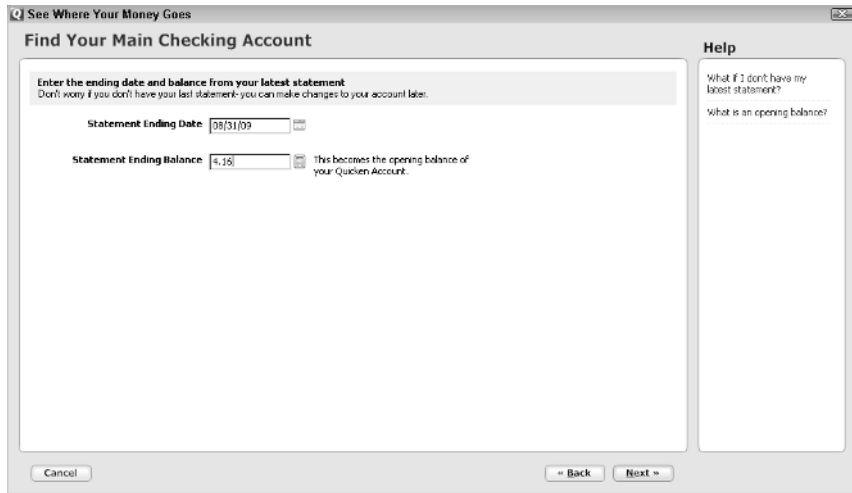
See Where Your Money Goes

Find Your Main Checking Account

Help

Enter the ending date and balance from your latest statement
Don't worry if you don't have your last statement- you can make changes to your account later.

Statement Ending Date 08/31/09

Statement Ending Balance 4,16 This becomes the opening balance of your Quicken Account.

What if I don't have my latest statement?

What is an opening balance?

Cancel

« Back

Next »